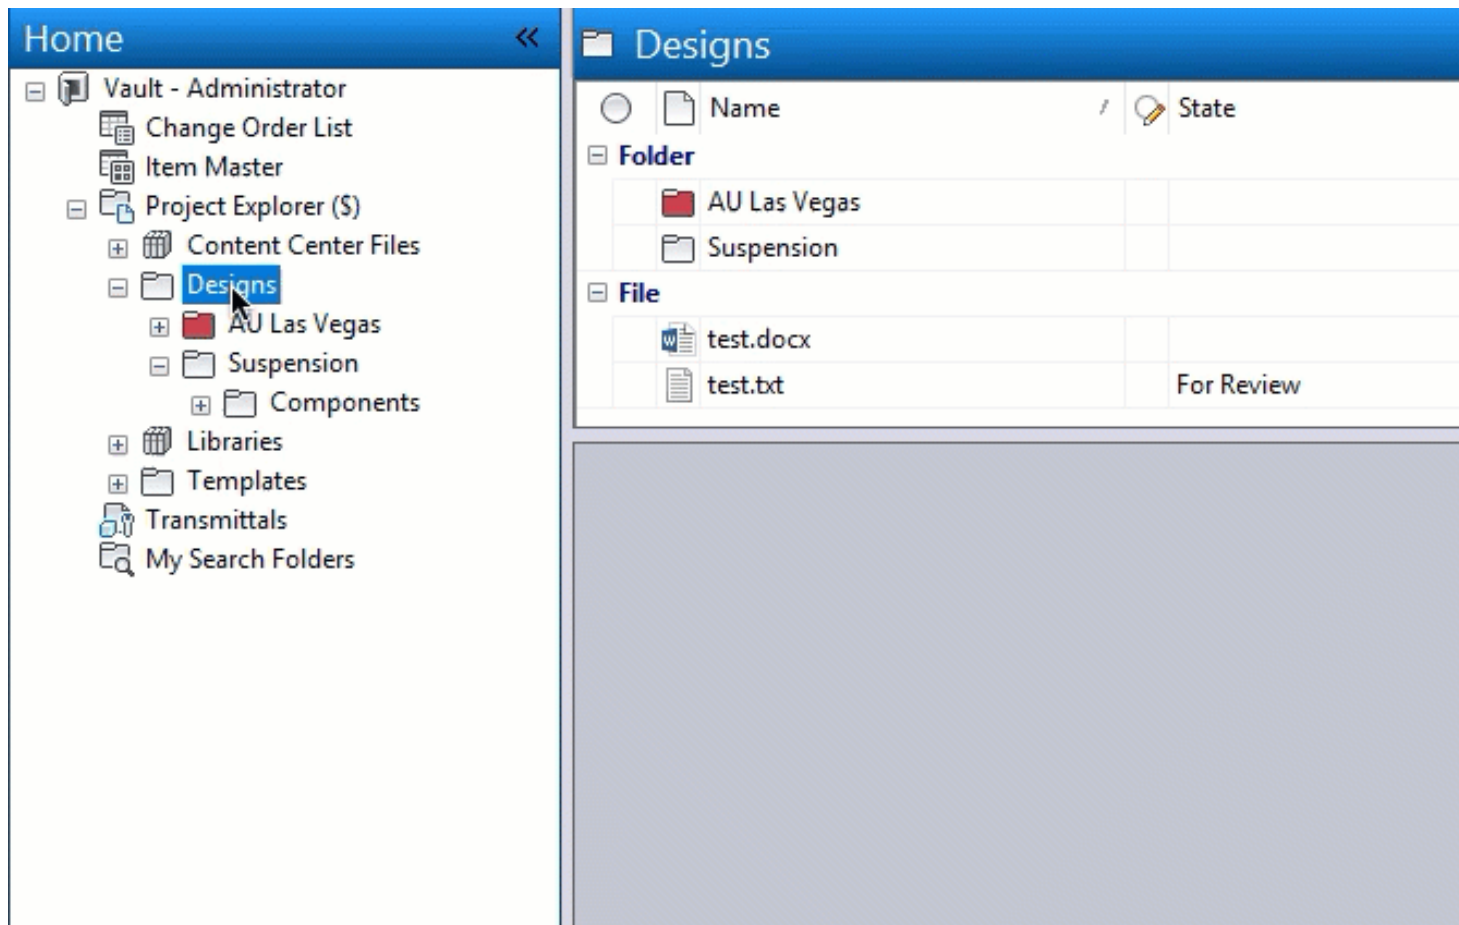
Home

Vault - Administrator
Change Order List
Item Master
Project Explorer ($)
Content Center Files
Designs
AU Las Vegas
Suspension
Components
Libraries
Templates
Transmittals
My Search Folders

Designs

| Name | State |
|---|---|
| **Folder** | |
| AU Las Vegas | |
| Suspension | |
| **File** | |
| test.docx | |
| test.txt | For Review |